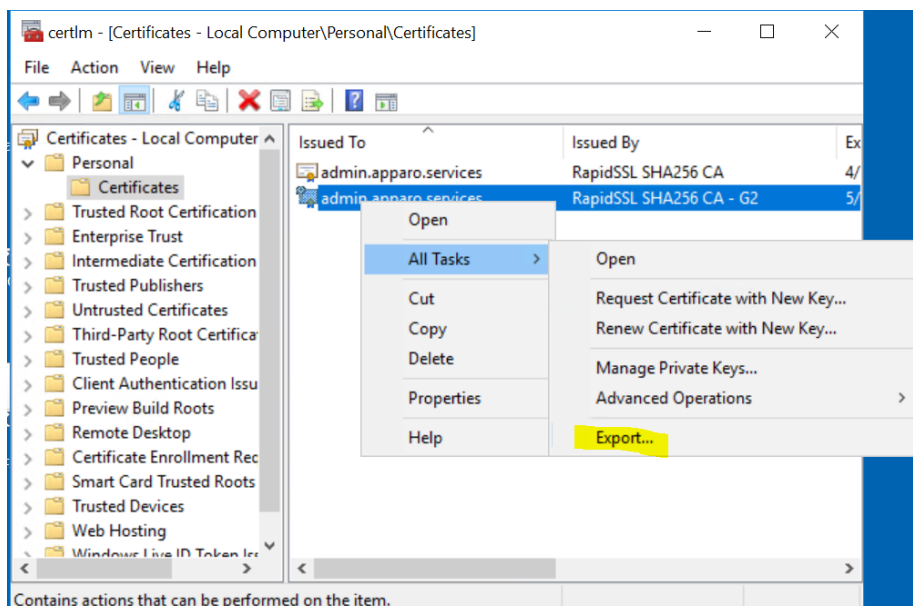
certlm - [Certificates - Local Computer\Personal\Certificates]

File Action View Help

Certificates - Local Computer
Personal
Certificates
Trusted Root Certification
Enterprise Trust
Intermediate Certification
Trusted Publishers
Untrusted Certificates
Third-Party Root Certifica
Trusted People
Client Authentication Issu
Preview Build Roots
Remote Desktop
Certificate Enrollment Rec
Smart Card Trusted Roots
Trusted Devices
Web Hosting
Windows Live ID Token Iss

| Issued To | Issued By | Ex |
|---|---|---|
| admin.apparo.services | RapidSSL SHA256 CA | 4/ |
| admin.apparo.services | RapidSSL SHA256 CA - G2 | 5/ |

Open
All Tasks
Cut
Copy
Delete
Properties
Help

Open
Request Certificate with New Key...
Renew Certificate with New Key...
Manage Private Keys...
Advanced Operations
Export...

Contains actions that can be performed on the item.